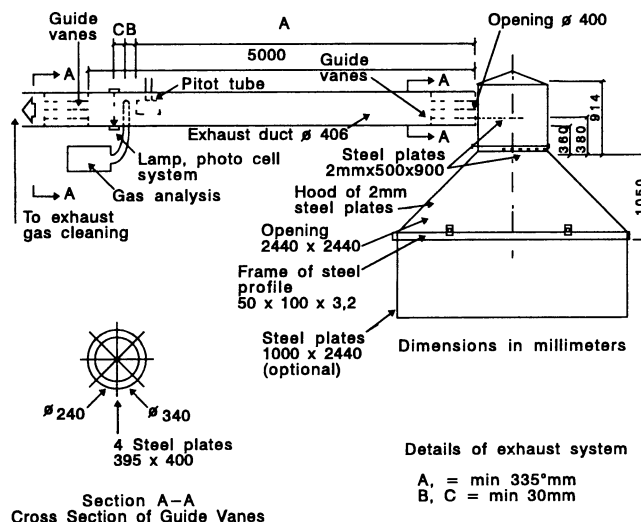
Guide vanes

C B

A

5000

Opening ø 400

A

A

Pitot tube

Guide vanes

A

A

914

380

380

Exhaust duct ø 406

Lamp, photo cell system

Steel plates 2mmx500x900

Gas analysis

A

Hood of 2mm steel plates

To exhaust gas cleaning

1050

Opening 2440 x 2440

Frame of steel profile 50 x 100 x 3,2

Steel plates 1000 x 2440 (optional)

Dimensions in millimeters

ø 240

ø 340

4 Steel plates 395 x 400

Details of exhaust system

A, = min 335°mm
B, C = min 30mm

Section A–A
Cross Section of Guide Vanes